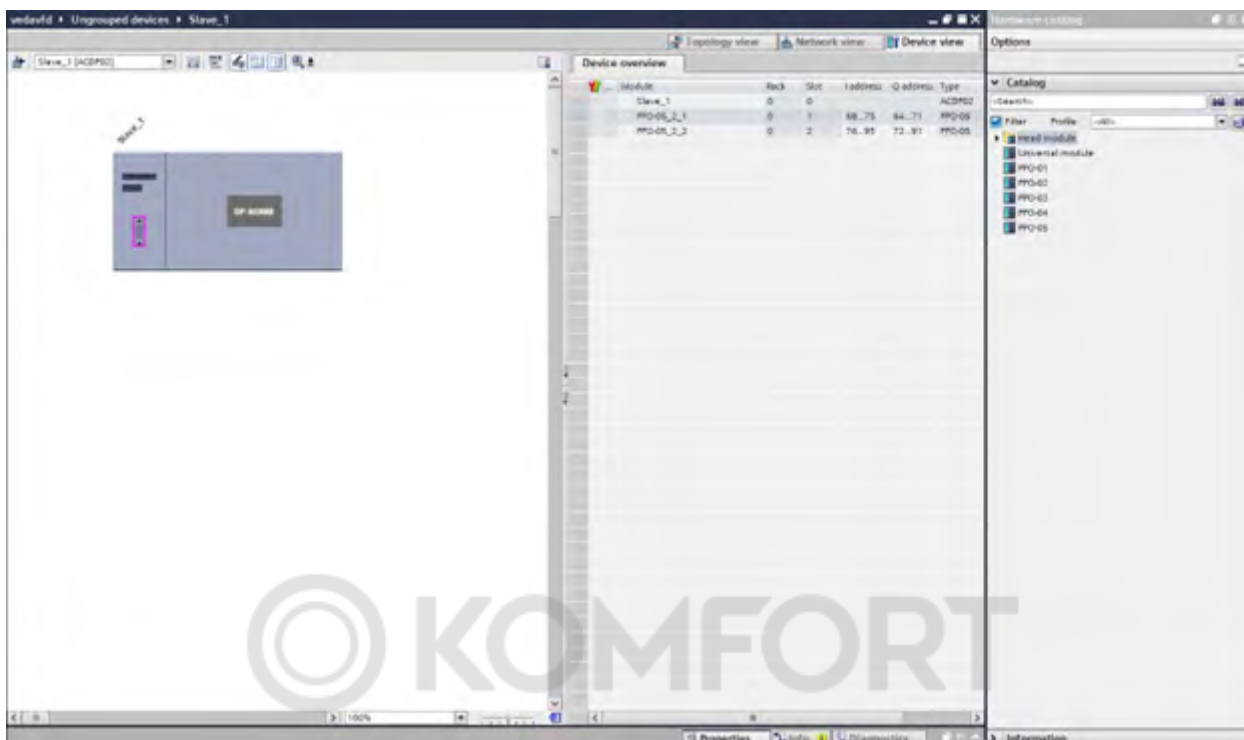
vedavfd ▸ Ungrouped devices ▸ Slave_1

Hardware catalog

Topology view | Network view | Device view

Options

Slave_1 [ACDP02]

Device overview

Slave_1

DP NORM

| Module | Rack | Slot | I address | Q address | Type |
|---|---|---|---|---|---|
| Slave_1 | 0 | 0 | | | ACDP02 |
| PPO-05_2_1 | 0 | 1 | 68...75 | 64...71 | PPO-05 |
| PPO-05_2_2 | 0 | 2 | 76...95 | 72...91 | PPO-05 |

Catalog

<Search>

Filter Profile <All>

Head module
Universal module
PPO-01
PPO-02
PPO-03
PPO-04
PPO-05

100%

Properties | Info | Diagnostics

Information

KOMFORT